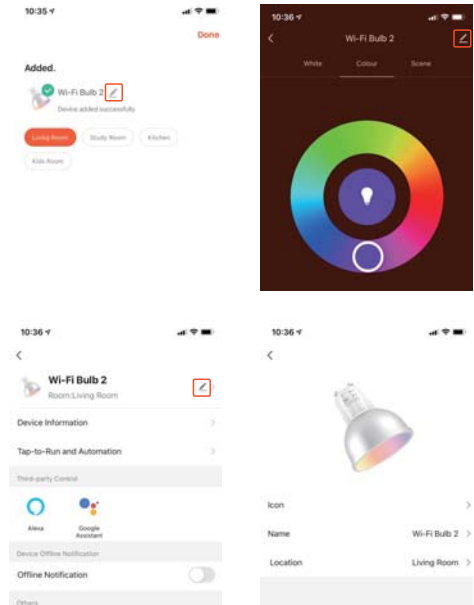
10:35

Done

Added.

Wi-Fi Bulb 2

Device added successfully

Living Room

Study Room

Kitchen

Kids Room

10:36

Wi-Fi Bulb 2

White

Colour

Scene

10:36

Wi-Fi Bulb 2

Room:Living Room

Device Information

Tap-to-Run and Automation

Third-party Control

Alexa

Google Assistant

Device Offline Notification

Offline Notification

Others

10:36

Icon

Name

Wi-Fi Bulb 2

Location

Living Room